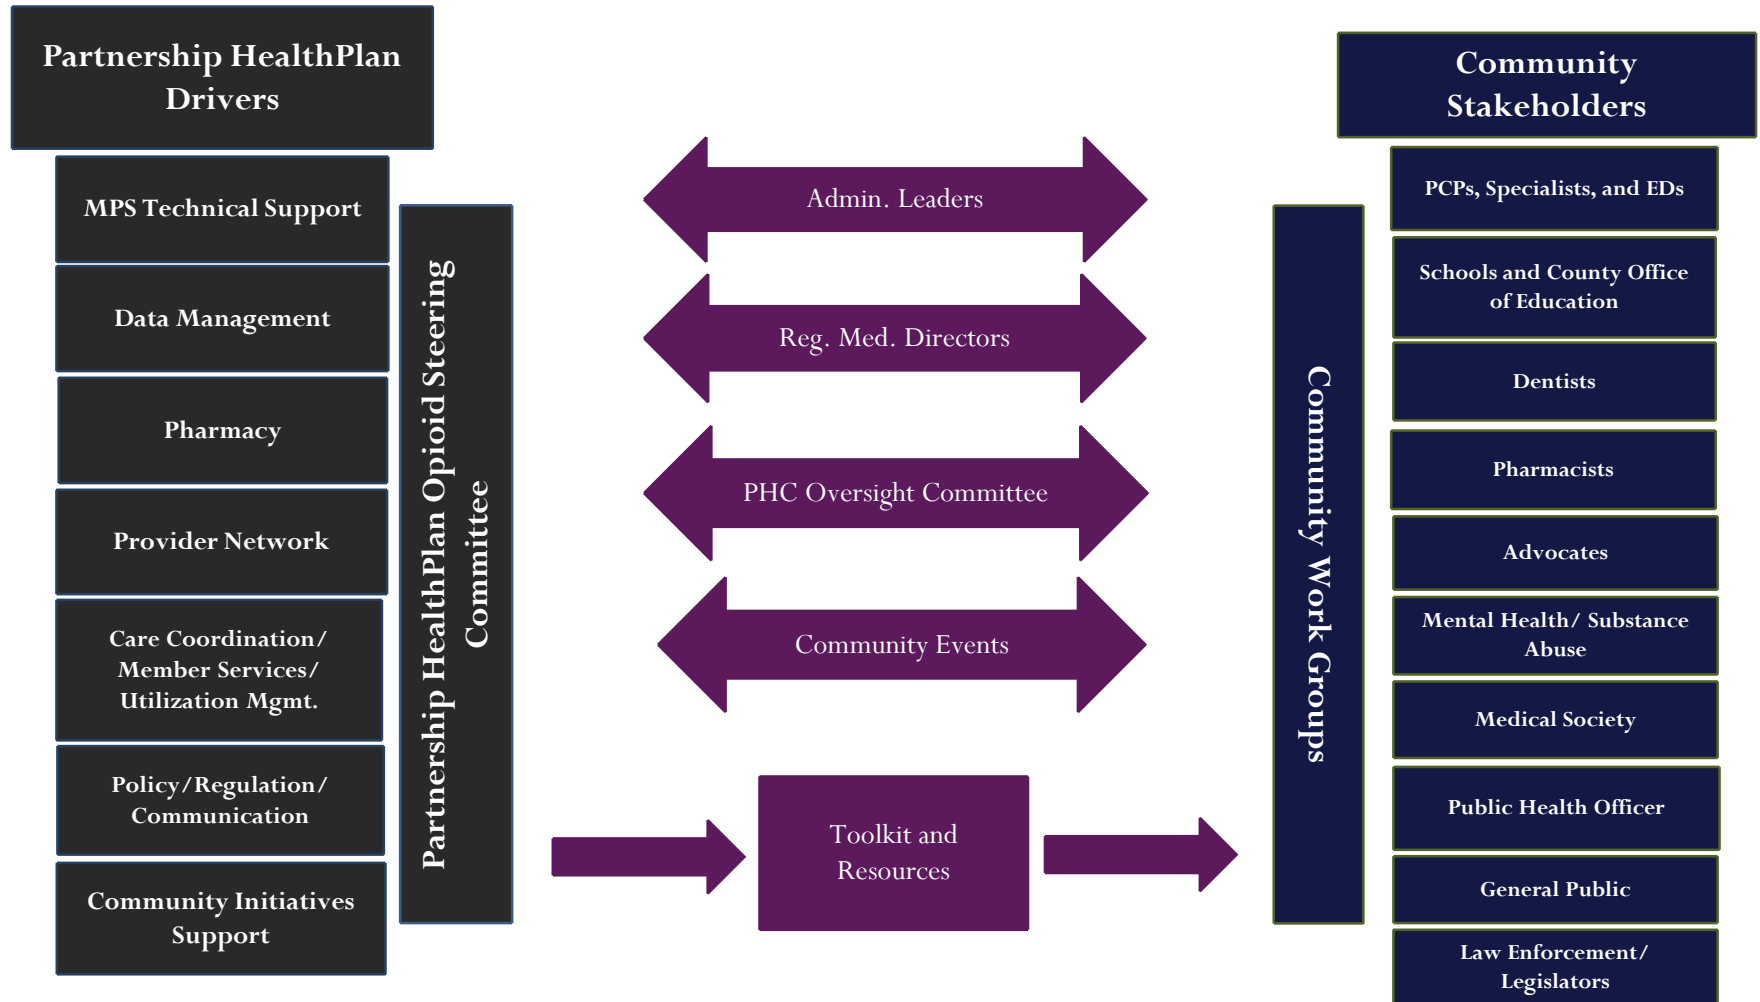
Partnership HealthPlan Drivers

MPS Technical Support

Data Management

Pharmacy

Provider Network

Care Coordination/ Member Services/ Utilization Mgmt.

Policy/Regulation/ Communication

Community Initiatives Support

Partnership HealthPlan Opioid Steering Committee

Admin. Leaders

Reg. Med. Directors

PHC Oversight Committee

Community Events

Toolkit and Resources

Community Work Groups

Community Stakeholders

PCPs, Specialists, and EDs

Schools and County Office of Education

Dentists

Pharmacists

Advocates

Mental Health/ Substance Abuse

Medical Society

Public Health Officer

General Public

Law Enforcement/ Legislators